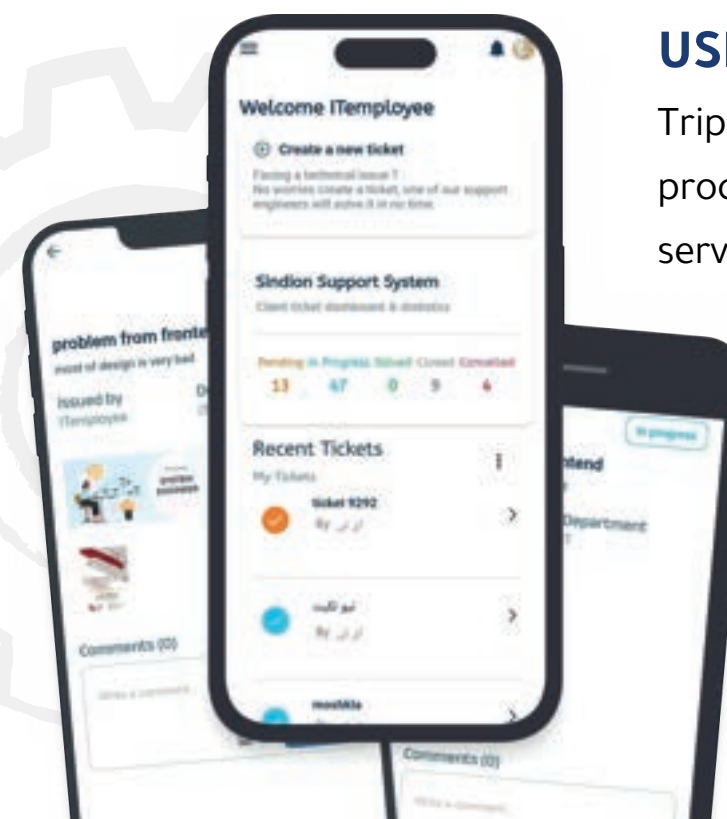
US

Trip

proc

serv

Welcome ITemployee

Create a new ticket

Facing a technical issue ? No worries create a ticket, one of our support engineers will solve it in no time.

Sindion Support System

Client ticket dashboard & statistics

| Pending | In Progress | Solved | Closed | Cancelled |
|---|---|---|---|---|
| 13 | 47 | 0 | 9 | 4 |

Recent Tickets

My Tickets

ticket 9292

By ار ار

تيو تكيت

By ار ار

mostkila

problem from fronte

most of design is very bad

issued by

ITemployee

Comments (0)

Write a comment

In progress

ntend

Department

Comments (0)

Write a comment